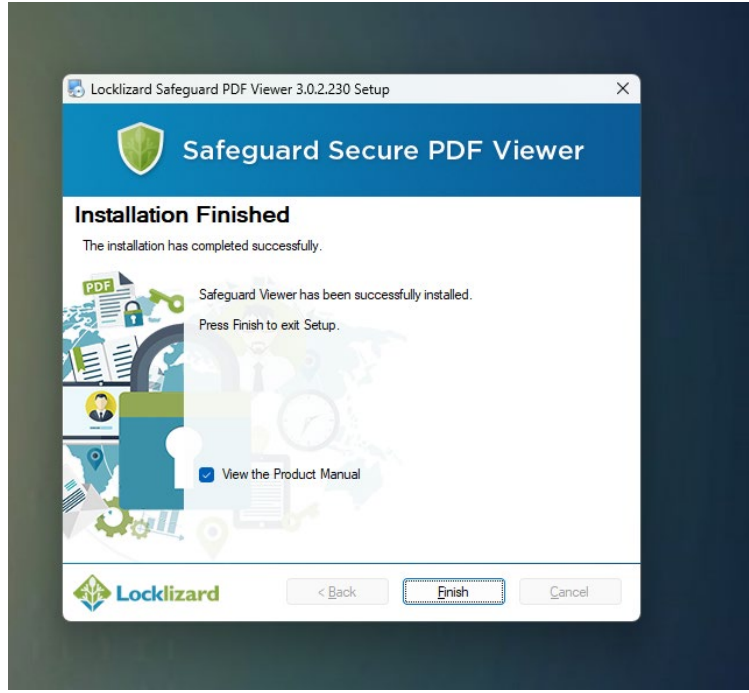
Locklizard Safeguard PDF Viewer 3.0.2.230 Setup

Safeguard Secure PDF Viewer

Installation Finished

The installation has completed successfully.

PDF

Safeguard Viewer has been successfully installed.

Press Finish to exit Setup.

View the Product Manual

Locklizard

< Back

Finish

Cancel